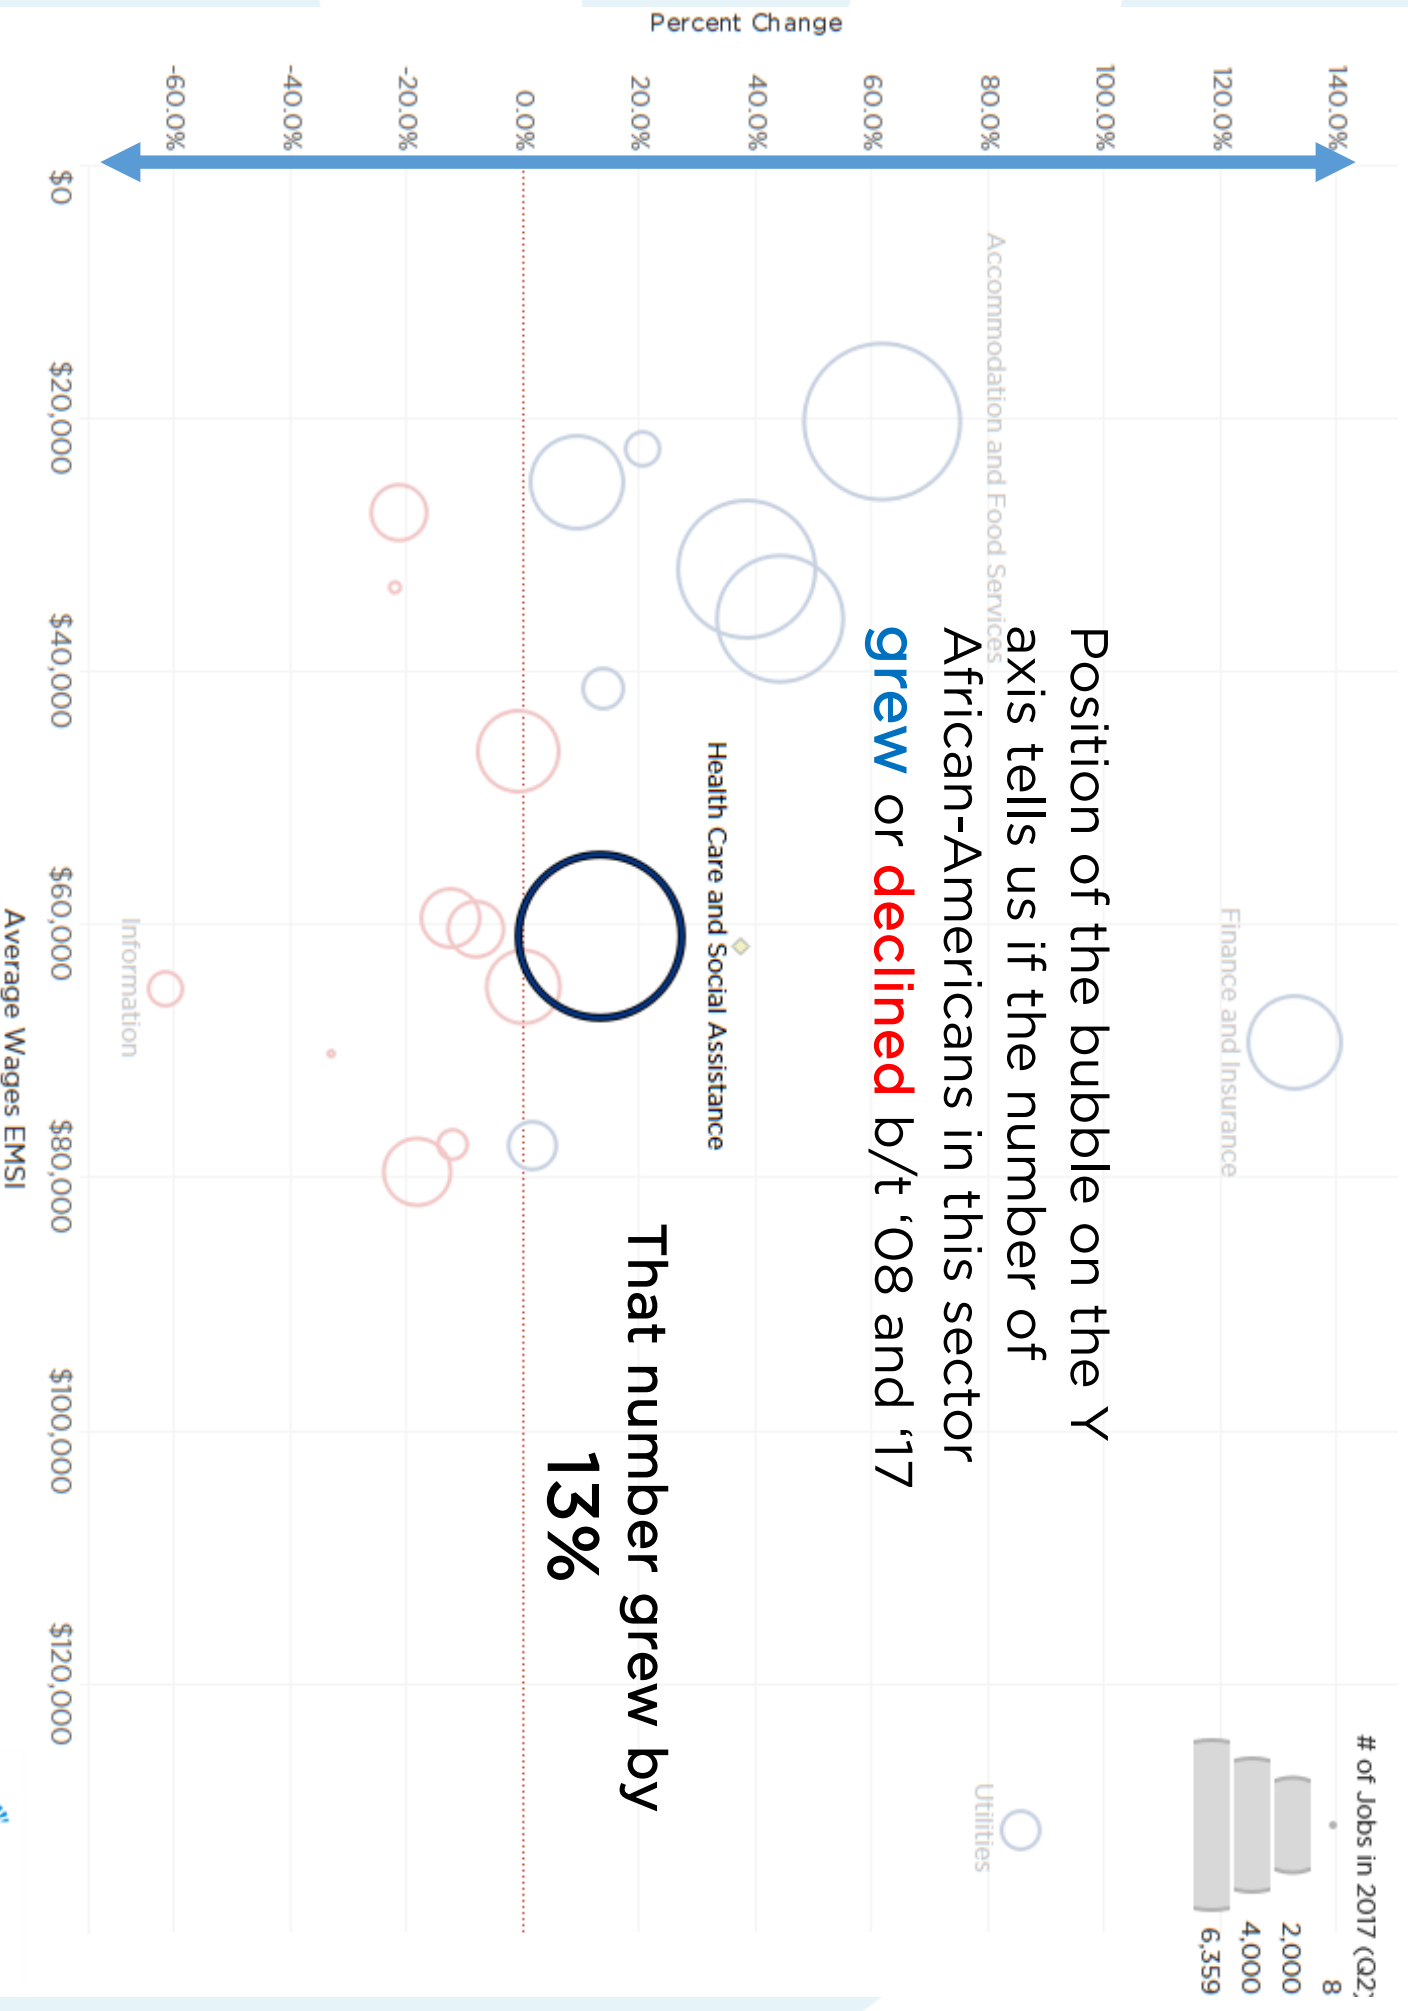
Percent Change

140.0%
120.0%
100.0%
80.0%
60.0%
40.0%
20.0%
0.0%
-20.0%
-40.0%
-60.0%

Accommodation and Food Services

Finance and Insurance

Health Care and Social Assistance

Information

Utilities

Position of the bubble on the Y axis tells us if the number of African-Americans in this sector grew or declined b/t ‘08 and ‘17

That number grew by 13%

$0
$20,000
$40,000
$60,000
$80,000
$100,000
$120,000

Average Wages EMSI

# of Jobs in 2017 (Q2
8
2,000
4,000
6,359